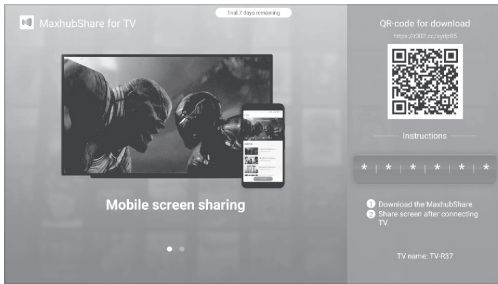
MaxhubShare for TV

Trail 7 days remaining

QR-code for download

https://t365.cc/sytc65

Instructions

* | * | * | * | * | * | *

Mobile screen sharing

1 Download the MaxhubShare
2 Share screen after connecting TV

TV name: TV-R37